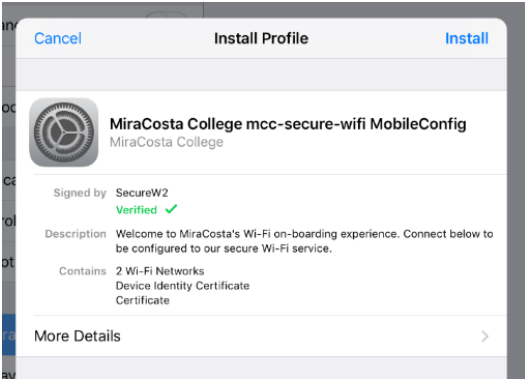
Cancel
Install Profile
Install

MiraCosta College mcc-secure-wifi MobileConfig
MiraCosta College

Signed by SecureW2
Verified ✓

Description Welcome to MiraCosta's Wi-Fi on-boarding experience. Connect below to be configured to our secure Wi-Fi service.

Contains 2 Wi-Fi Networks
Device Identity Certificate
Certificate

More Details